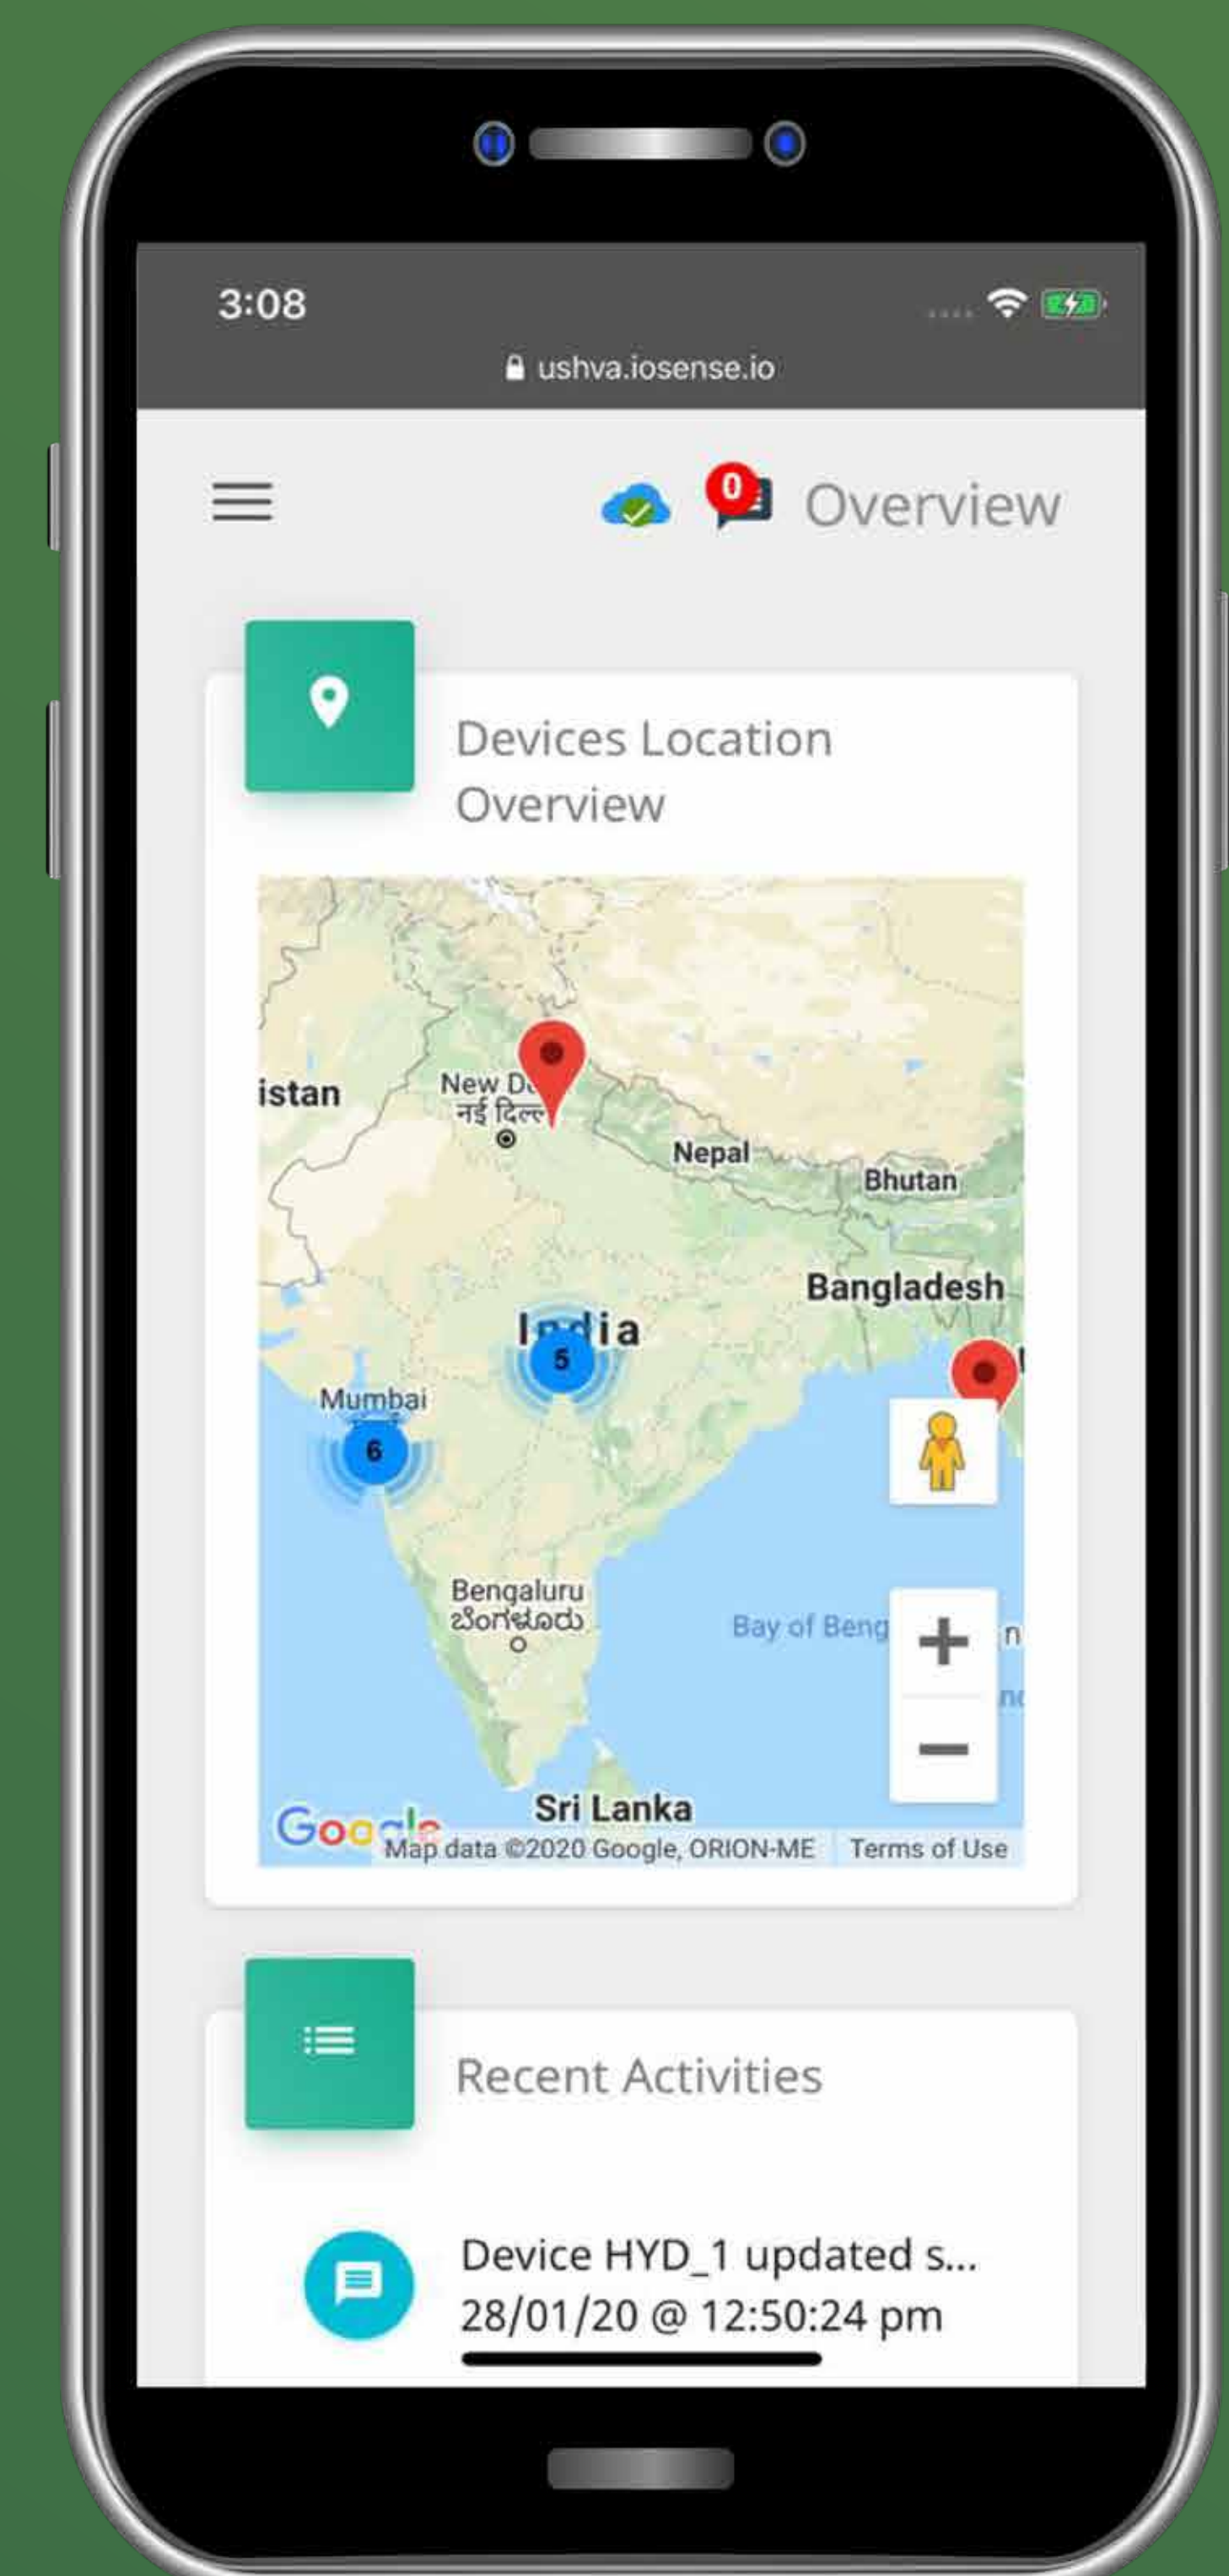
3:08

ushva.iosense.io

0

Overview

Devices Location Overview

istan

New D

नई दिल्ल

Nepal

Bhutan

Bangladesh

India

5

Mumbai

6

Bengaluru

ಬೆಂಗಳೂರು

Bay of Beng

+

−

Sri Lanka

Google

Map data ©2020 Google, ORION-ME

Terms of Use

Recent Activities

Device HYD_1 updated s...
28/01/20 @ 12:50:24 pm